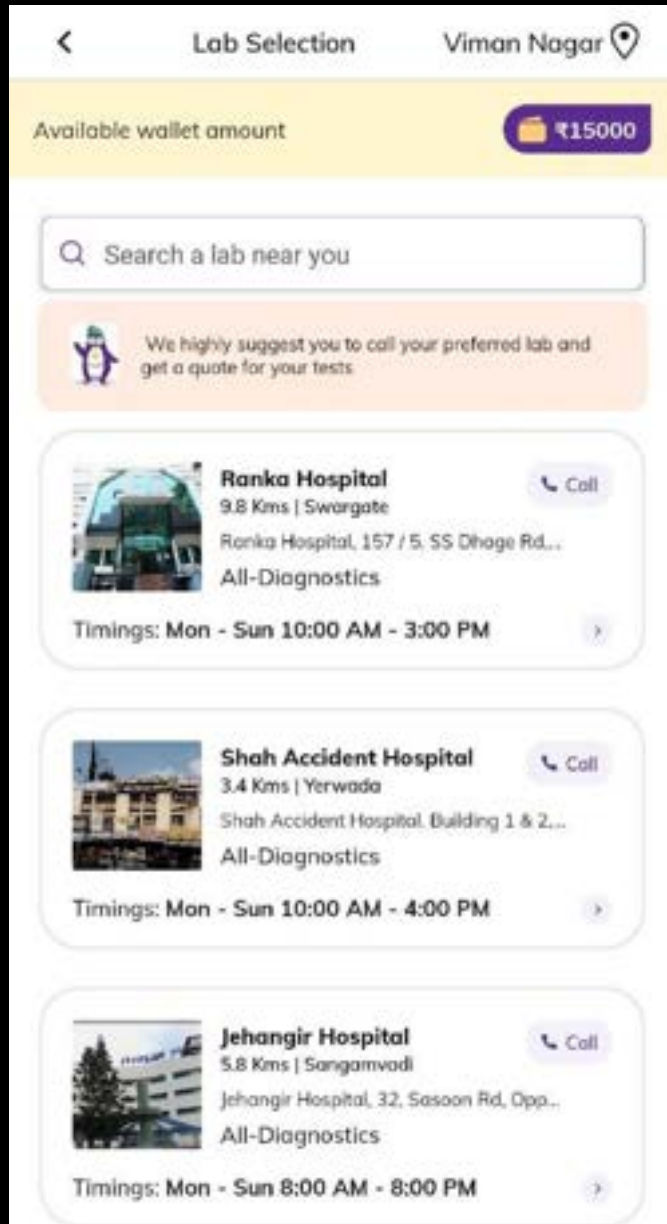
<

Lab Selection

Viman Nagar

Available wallet amount

₹15000

Search a lab near you

We highly suggest you to call your preferred lab and get a quote for your tests

Ranka Hospital

Call

9.8 Kms | Swargate

Ranka Hospital, 157 / 5, SS Dhage Rd,...

All-Diagnostics

Timings: Mon - Sun 10:00 AM - 3:00 PM

Shah Accident Hospital

Call

3.4 Kms | Yerwada

Shah Accident Hospital, Building 1 & 2,...

All-Diagnostics

Timings: Mon - Sun 10:00 AM - 4:00 PM

Jehangir Hospital

Call

5.8 Kms | Sangamvadi

Jehangir Hospital, 32, Sasoon Rd, Opp...

All-Diagnostics

Timings: Mon - Sun 8:00 AM - 8:00 PM